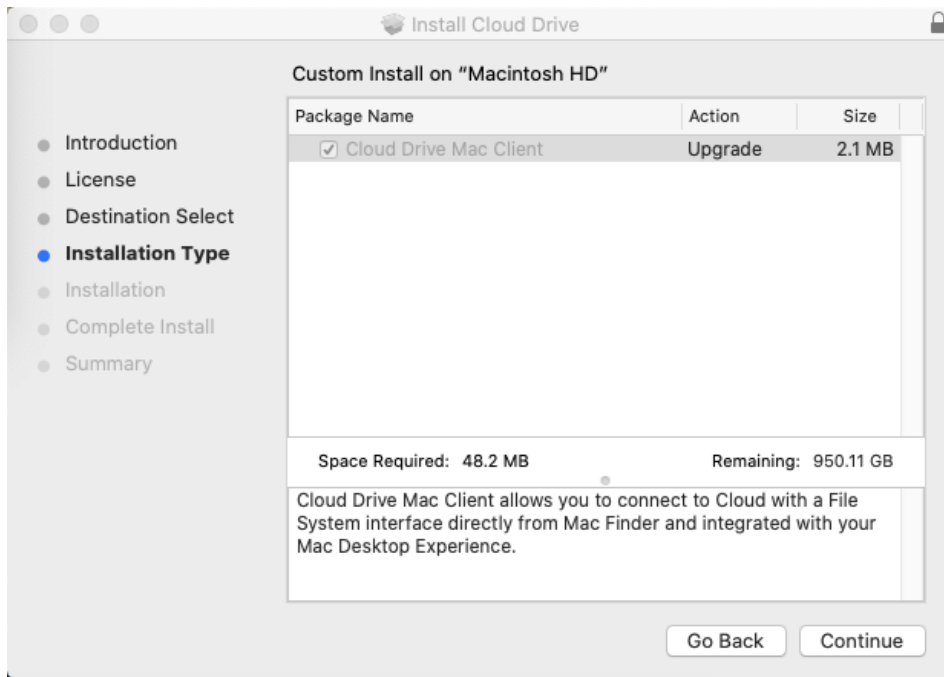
Install Cloud Drive

Custom Install on "Macintosh HD"

Introduction
License
Destination Select
Installation Type
Installation
Complete Install
Summary

| Package Name | Action | Size |
|---|---|---|
| ✓ Cloud Drive Mac Client | Upgrade | 2.1 MB |

Space Required: 48.2 MB
Remaining: 950.11 GB

Cloud Drive Mac Client allows you to connect to Cloud with a File System interface directly from Mac Finder and integrated with your Mac Desktop Experience.

Go Back
Continue